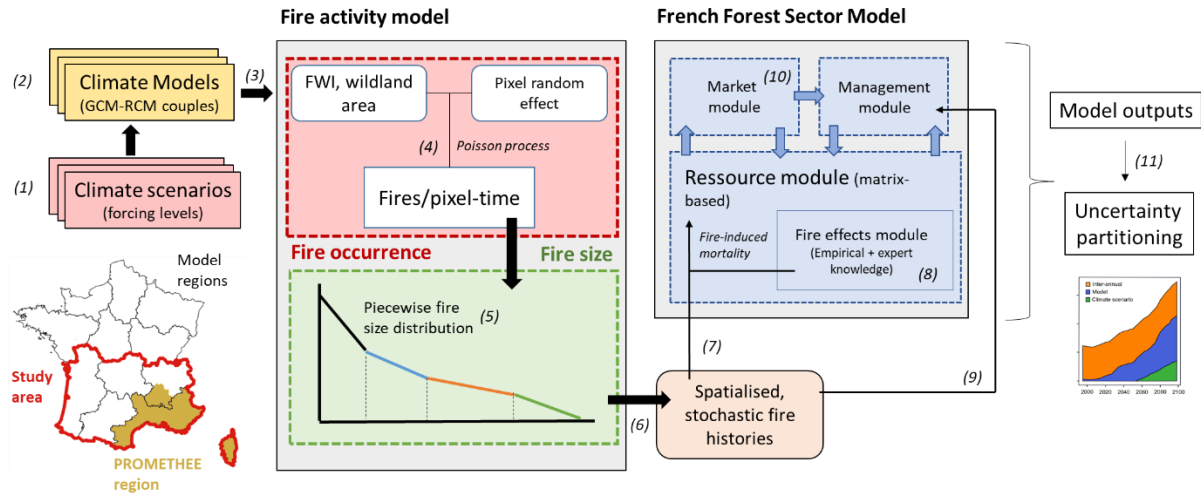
Fire activity model

French Forest Sector Model

(2)

Climate Models (GCM-RCM couples)

(3)

(1)

Climate scenarios (forcing levels)

Model regions

Study area

PROMETHEE region

FWI, wildland area

Pixel random effect

(4) Poisson process

Fires/pixel-time

Fire occurrence

Fire size

Piecewise fire size distribution (5)

(6)

Market module (10)

Management module

Ressource module (matrix-based)

Fire-induced mortality

Fire effects module (Empirical + expert knowledge) (8)

(7)

Spatialised, stochastic fire histories

(9)

Model outputs

(11)

Uncertainty partitioning

Inter-annual
Model
Climate scenario

2000 2020 2040 2060 2080 2100